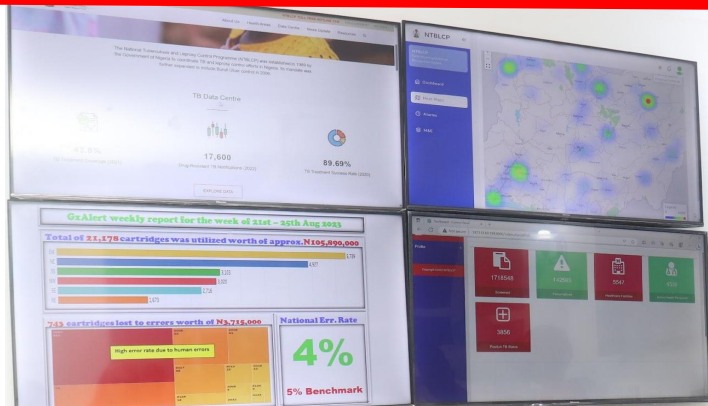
About Us Health Areas Data Centre News Centre Resources

The National Tuberculosis and Leprosy Control Programme (NTBLCP) was established in 1989 by the Government of Nigeria to coordinate TB and leprosy control efforts in Nigeria. Its mandate was further expanded to include Buruli Ulcer control in 2006.

TB Data Centre

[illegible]%

17,600
Drug Resistant TB Notifications (2023)

89.69%
TB Treatment Success Rate (2022)

SEE OUR DATA

NTBLCP

Dashboard

Heat Maps

GxAlert weekly report for the week of 21st - 25th Aug 2023

Total of 21,178 cartridges was utilized worth of approx.₦105,890,000

6,739
4,907
3,333
3,020
2,716
1,473

743 cartridges lost to errors worth of ₦3,715,000

High error rate due to human errors

National Err. Rate

4%

5% Benchmark

1718548

3547

3856